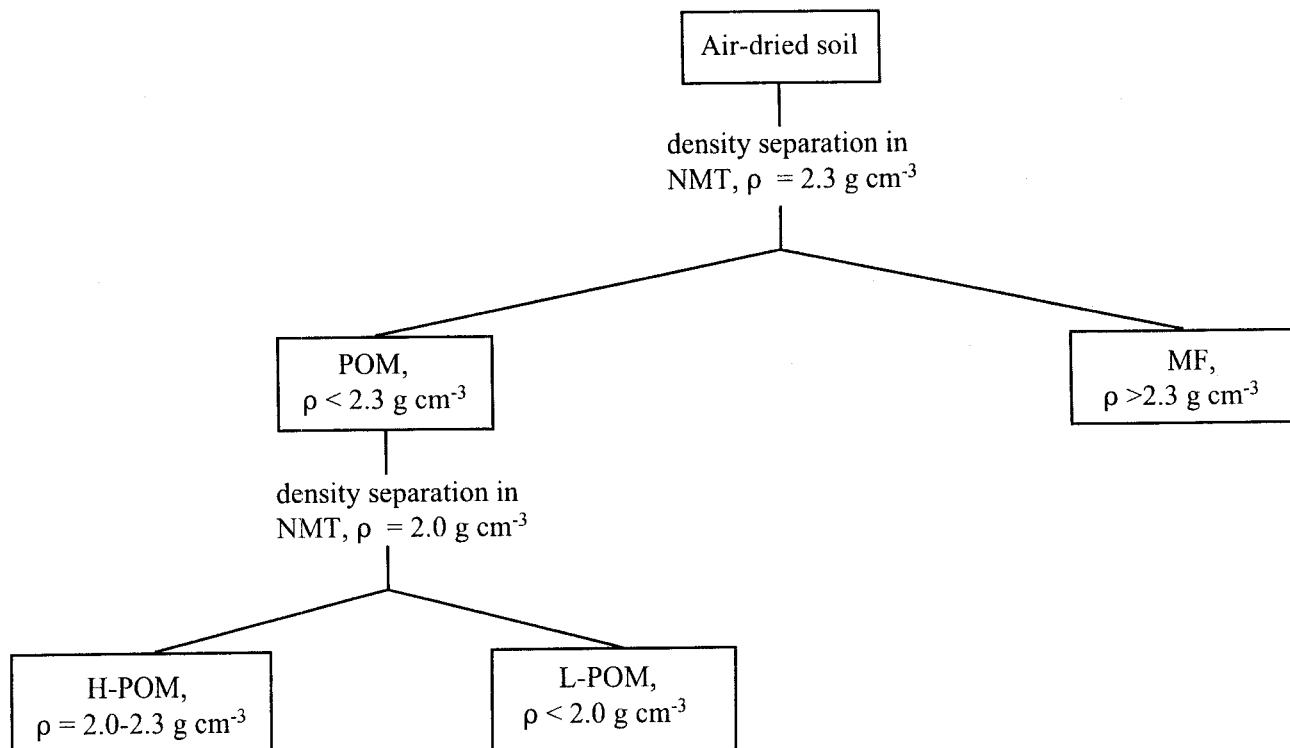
Air-dried soil

density separation in NMT, $\rho = 2.3$ g cm$^{-3}$

POM, $\rho < 2.3$ g cm$^{-3}$

MF, $\rho > 2.3$ g cm$^{-3}$

density separation in NMT, $\rho = 2.0$ g cm$^{-3}$

H-POM, $\rho = 2.0\text{-}2.3$ g cm$^{-3}$

L-POM, $\rho < 2.0$ g cm$^{-3}$